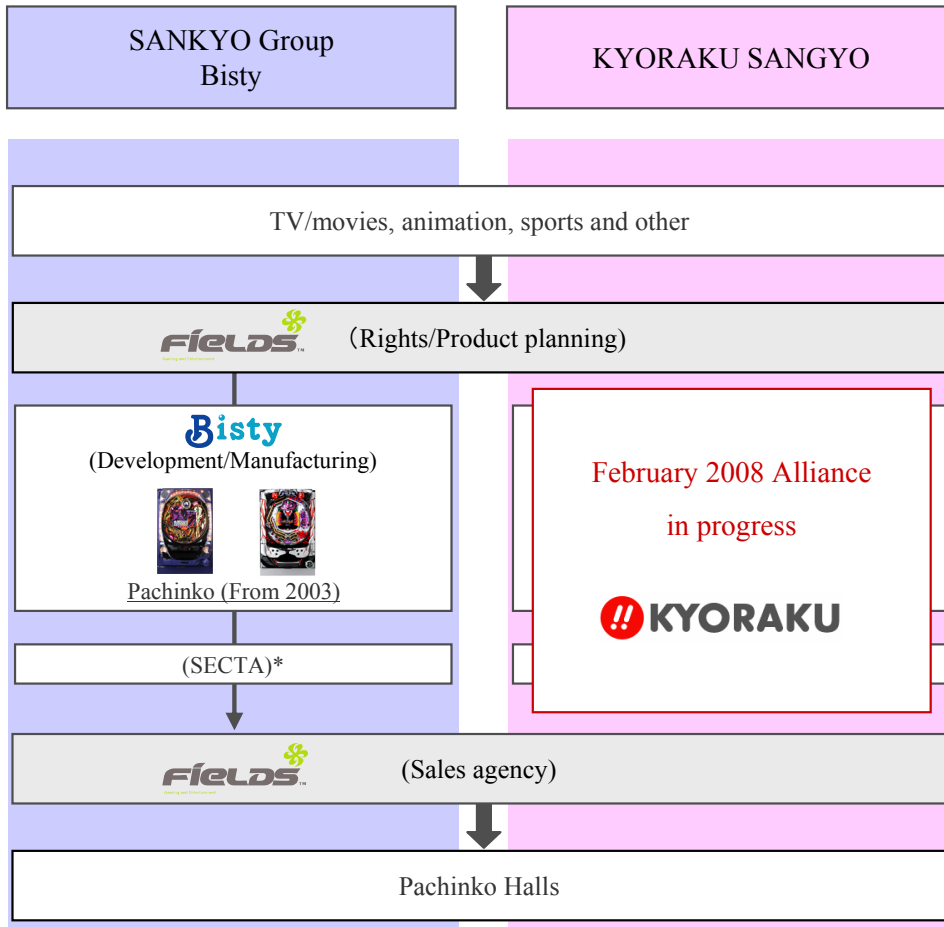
SANKYO Group
Bisty

KYORAKU SANGYO

TV/movies, animation, sports and other

FIELDS (Rights/Product planning)

Bisty
(Development/Manufacturing)

Pachinko (From 2003)

(SECTA)*

February 2008 Alliance in progress

KYORAKU

FIELDS (Sales agency)

Pachinko Halls